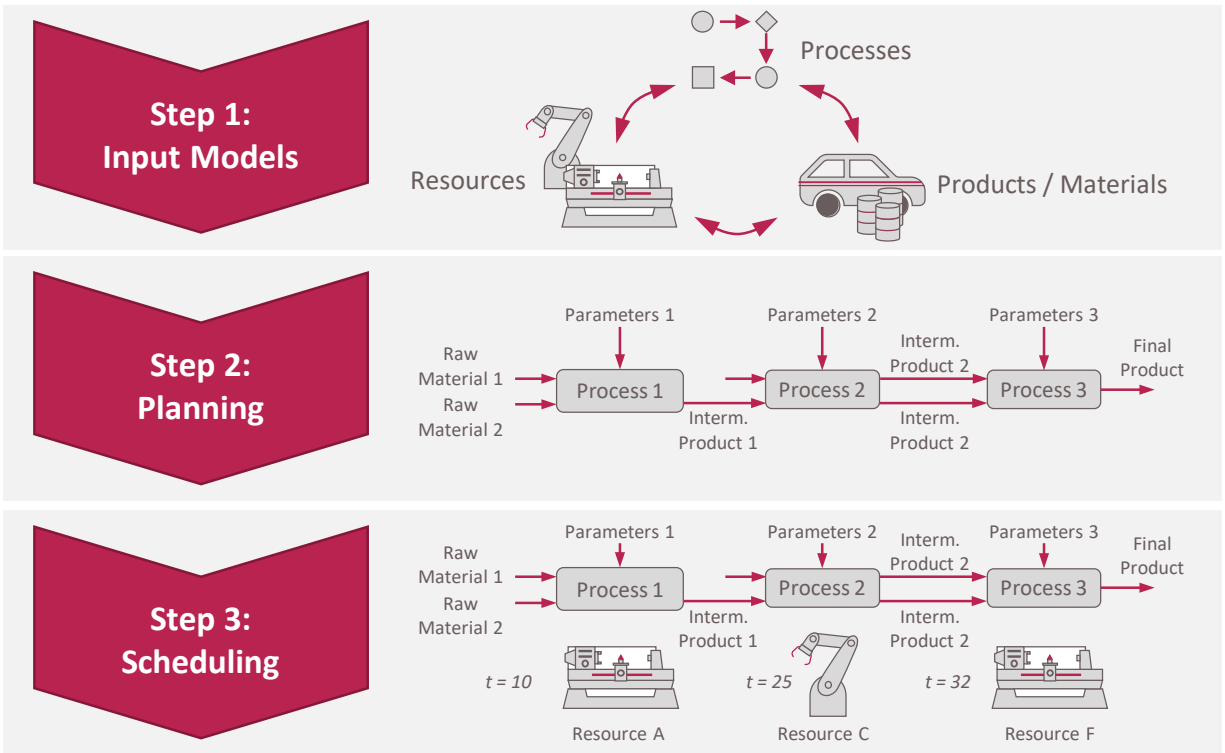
Step 1:
Input Models

Processes

Resources

Products / Materials

Step 2:
Planning

Parameters 1

Parameters 2

Parameters 3

Raw Material 1

Raw Material 2

Process 1

Interm. Product 1

Process 2

Interm. Product 2

Interm. Product 2

Process 3

Final Product

Step 3:
Scheduling

Parameters 1

Parameters 2

Parameters 3

Raw Material 1

Raw Material 2

Process 1

Interm. Product 1

Process 2

Interm. Product 2

Interm. Product 2

Process 3

Final Product

$t = 10$

Resource A

$t = 25$

Resource C

$t = 32$

Resource F